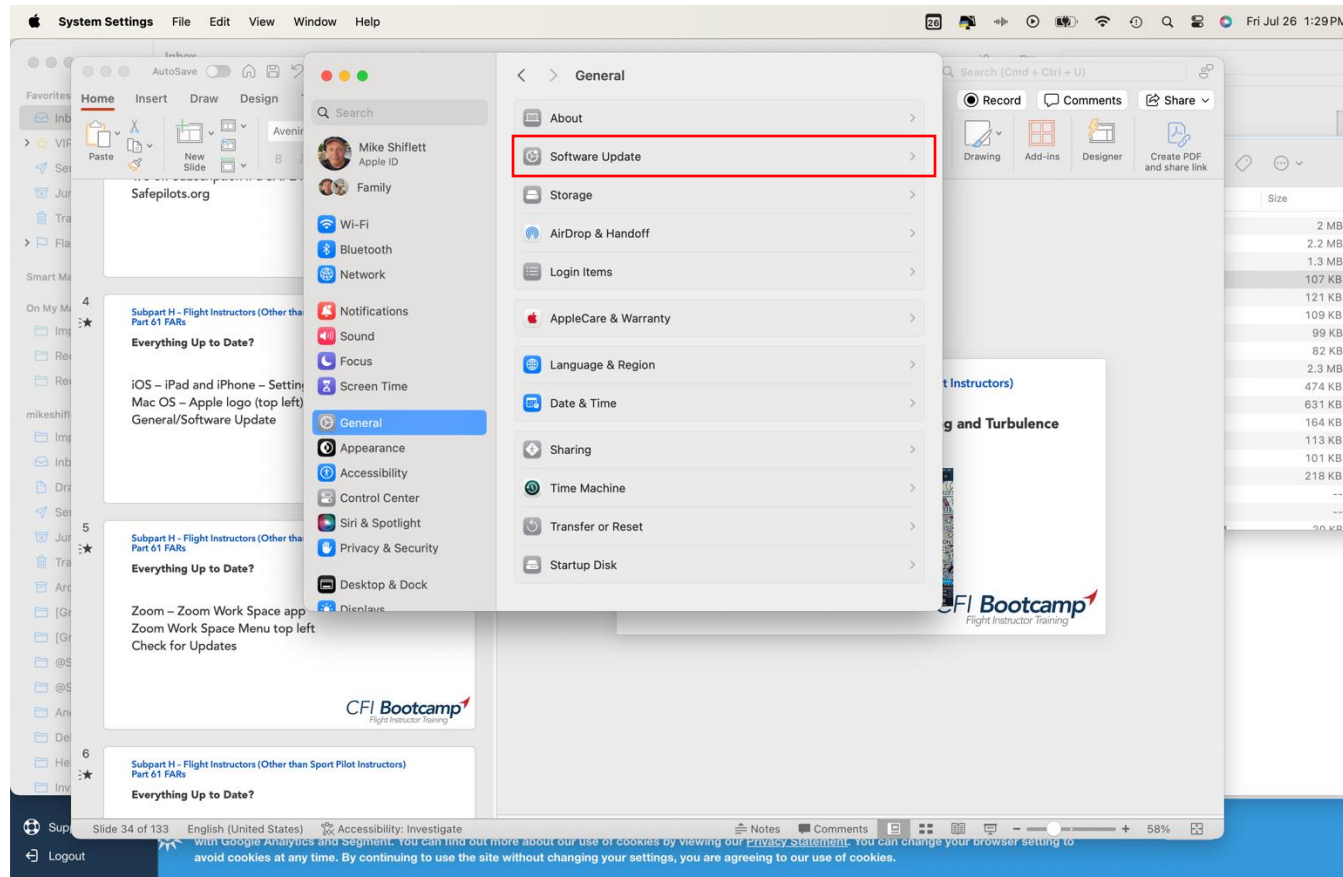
System Settings File Edit View Window Help

26 Fri Jul 26 1:29PM

Inbox

AutoSave

Home Insert Draw Design

Paste New Slide

Avenir

Favorites
Inb
VIF
Ser
Jun
Tra
Fla
Smart Ma
On My Ma
Imp
Rec
Rec
mikeshifl
Imp
Inb
Dra
Ser
Jun
Tra
Arc
[Gr
[Gr
@S
@S
And
De
He
Inv

Safepilots.org

4
Subpart H - Flight Instructors (Other than Part 61 FARs
Everything Up to Date?

iOS – iPad and iPhone – Settin
Mac OS – Apple logo (top left)
General/Software Update

5
Subpart H - Flight Instructors (Other tha Part 61 FARs
Everything Up to Date?

Zoom – Zoom Work Space app
Zoom Work Space Menu top left
Check for Updates

CFI Bootcamp
Flight Instructor Training

6
Subpart H - Flight Instructors (Other than Sport Pilot Instructors) Part 61 FARs
Everything Up to Date?

Q Search
Mike Shiflett
Apple ID
Family
Wi-Fi
Bluetooth
Network
Notifications
Sound
Focus
Screen Time
General
Appearance
Accessibility
Control Center
Siri & Spotlight
Privacy & Security
Desktop & Dock
Displays

General
About
Software Update
Storage
AirDrop & Handoff
Login Items
AppleCare & Warranty
Language & Region
Date & Time
Sharing
Time Machine
Transfer or Reset
Startup Disk

Search (Cmd + Ctrl + U)
Record Comments Share
Drawing Add-ins Designer Create PDF and share link

Size
2 MB
2.2 MB
1.3 MB
107 KB
121 KB
109 KB
99 KB
82 KB
2.3 MB
474 KB
631 KB
164 KB
113 KB
101 KB
218 KB
--
--

t Instructors)
g and Turbulence
CFI Bootcamp
Flight Instructor Training

Slide 34 of 133 English (United States) Accessibility: Investigate Notes Comments 58%

Sup
Logout

with Google Analytics and Segment. You can find out more about our use of cookies by viewing our Privacy Statement. You can change your browser setting to avoid cookies at any time. By continuing to use the site without changing your settings, you are agreeing to our use of cookies.